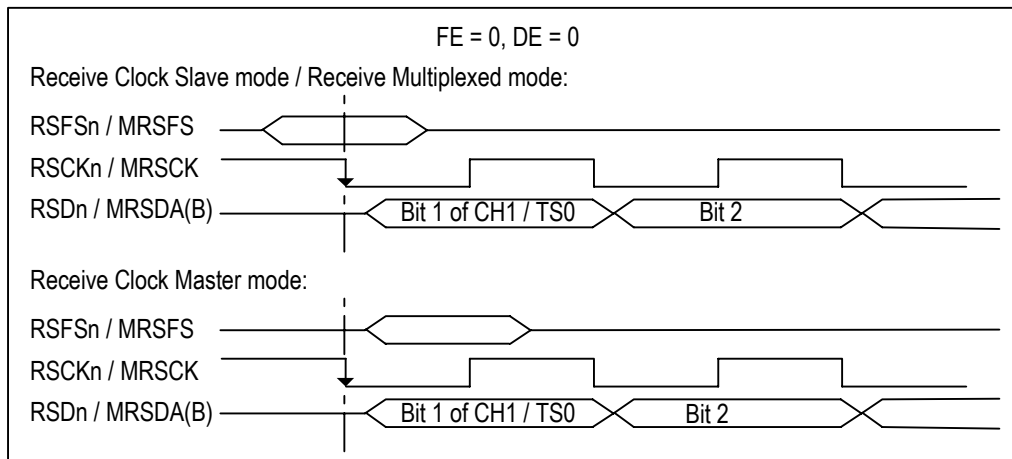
FE = 0, DE = 0

Receive Clock Slave mode / Receive Multiplexed mode:

RSFSn / MRSFS

RSCKn / MRSCK

RSDn / MRSDA(B)

Bit 1 of CH1 / TS0

Bit 2

Receive Clock Master mode:

RSFSn / MRSFS

RSCKn / MRSCK

RSDn / MRSDA(B)

Bit 1 of CH1 / TS0

Bit 2